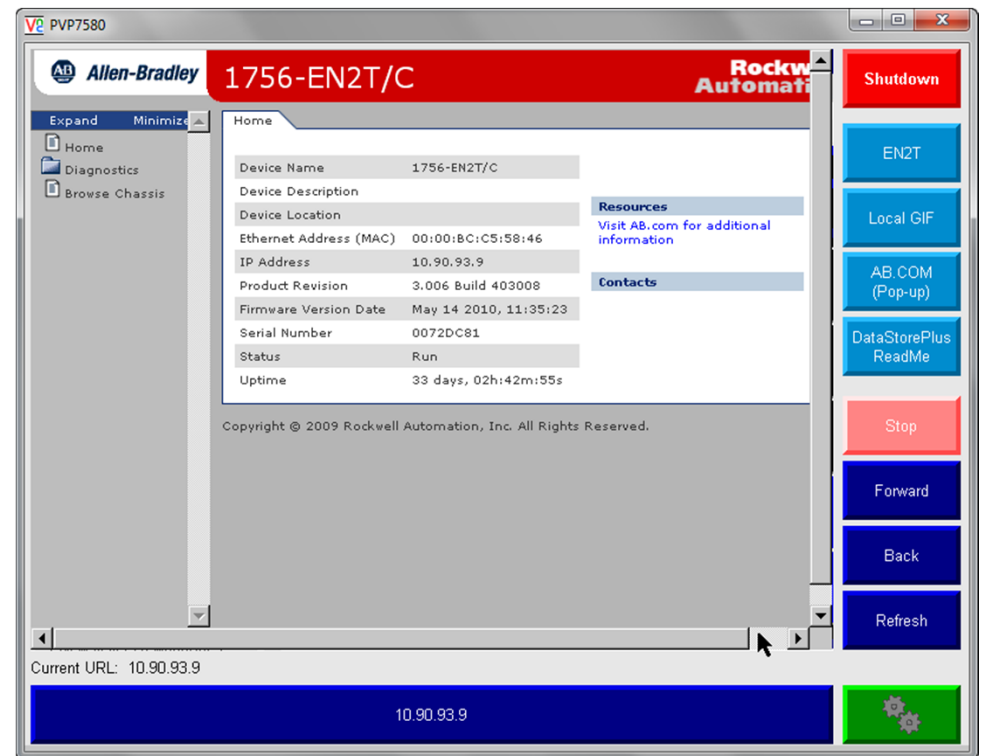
PVP7580

Allen-Bradley 1756-EN2T/C Rockw Automati

Expand Minimize

Home
Diagnostics
Browse Chassis

Home

| Device Name | 1756-EN2T/C |
|---|---|
| Device Description | |
| Device Location | |
| Ethernet Address (MAC) | 00:00:BC:C5:58:46 |
| IP Address | 10.90.93.9 |
| Product Revision | 3.006 Build 403008 |
| Firmware Version Date | May 14 2010, 11:35:23 |
| Serial Number | 0072DC81 |
| Status | Run |
| Uptime | 33 days, 02h:42m:55s |

Resources
Visit AB.com for additional information

Contacts

Copyright © 2009 Rockwell Automation, Inc. All Rights Reserved.

Current URL: 10.90.93.9

10.90.93.9

Shutdown
EN2T
Local GIF
AB.COM (Pop-up)
DataStorePlus ReadMe
Stop
Forward
Back
Refresh